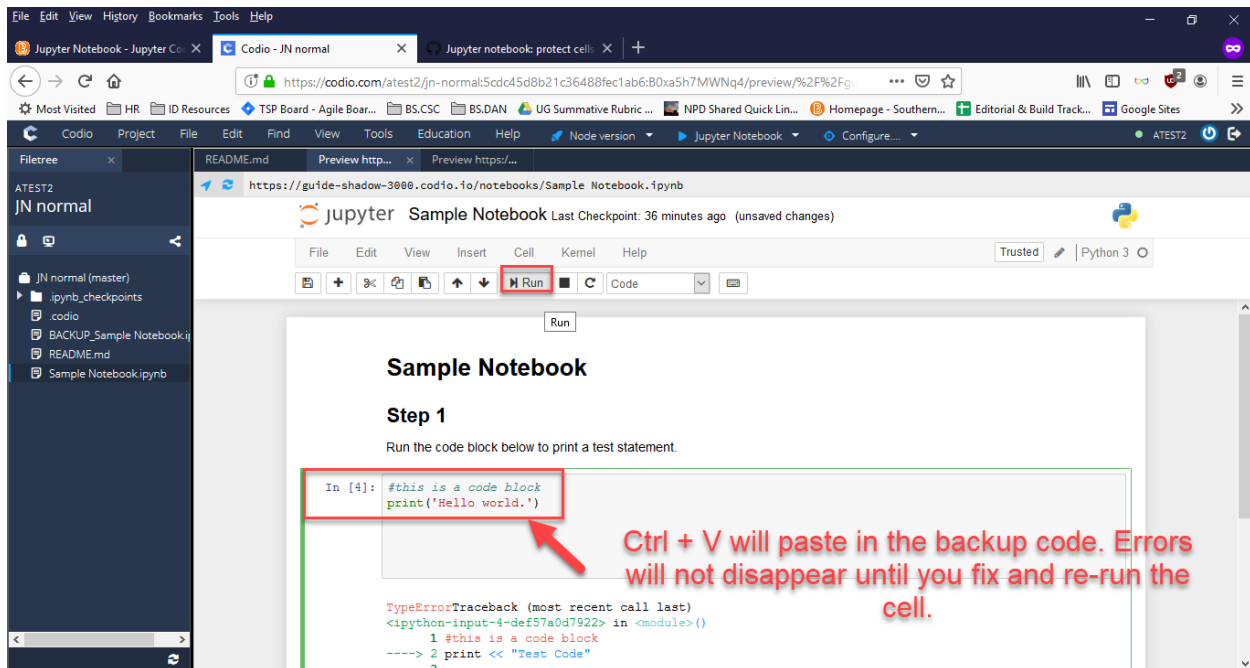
File Edit View History Bookmarks Tools Help

Jupyter Notebook - Jupyter Co | Codio - JN normal | Jupyter notebook: protect cells | +

https://codio.com/atest2/jn-normal:5cdc45d8b21c36488fec1ab6:B0xa5h7MWNq4/preview/%2F%2Fg

Most Visited | HR | ID Resources | TSP Board - Agile Boar... | BS.CSC | BS.DAN | UG Summative Rubric ... | NPD Shared Quick Lin... | Homepage - Southern... | Editorial & Build Track... | Google Sites

Codio Project File Edit Find View Tools Education Help | Node version | Jupyter Notebook | Configure... | ATEST2

Filetree ×
ATEST2
JN normal

JN normal (master)
.ipynb_checkpoints
.codio
BACKUP_Sample Notebook.i
README.md
Sample Notebook.ipynb

README.md | Preview http... × | Preview https:/...

https://guide-shadow-3000.codio.io/notebooks/Sample Notebook.ipynb

jupyter Sample Notebook Last Checkpoint: 36 minutes ago (unsaved changes)

File Edit View Insert Cell Kernel Help | Trusted | Python 3

Run | Code

Run

Sample Notebook

Step 1

Run the code block below to print a test statement.

In [4]: #this is a code block
print('Hello world.')

Ctrl + V will paste in the backup code. Errors will not disappear until you fix and re-run the cell.

TypeErrorTraceback (most recent call last)
<ipython-input-4-def57a0d7922> in <module>()
      1 #this is a code block
----> 2 print << "Test Code"